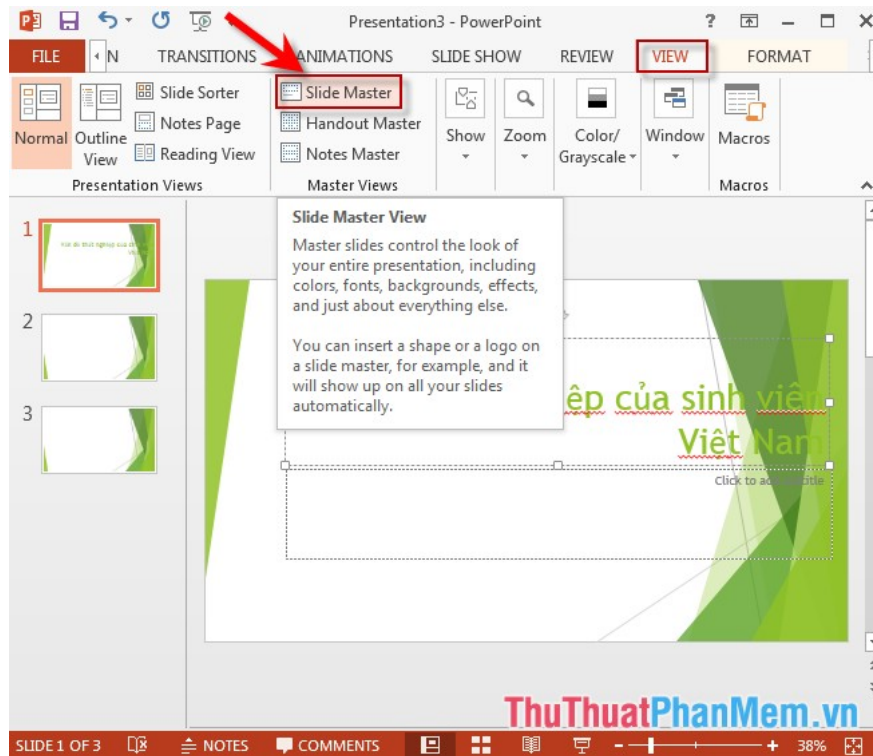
Presentation3 - PowerPoint

? 

FILE N TRANSITIONS ANIMATIONS SLIDE SHOW REVIEW VIEW FORMAT

Normal Outline View Slide Sorter Notes Page Reading View

Presentation Views

Slide Master Handout Master Notes Master

Master Views

Show Zoom Color/ Grayscale Window Macros

Macros

Slide Master View

Master slides control the look of your entire presentation, including colors, fonts, backgrounds, effects, and just about everything else.

You can insert a shape or a logo on a slide master, for example, and it will show up on all your slides automatically.

1

2

3

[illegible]ệp của sinh viên Việt Nam

Click to add subtitle

ThuThuatPhanMem.vn

SLIDE 1 OF 3 NOTES COMMENTS 38%